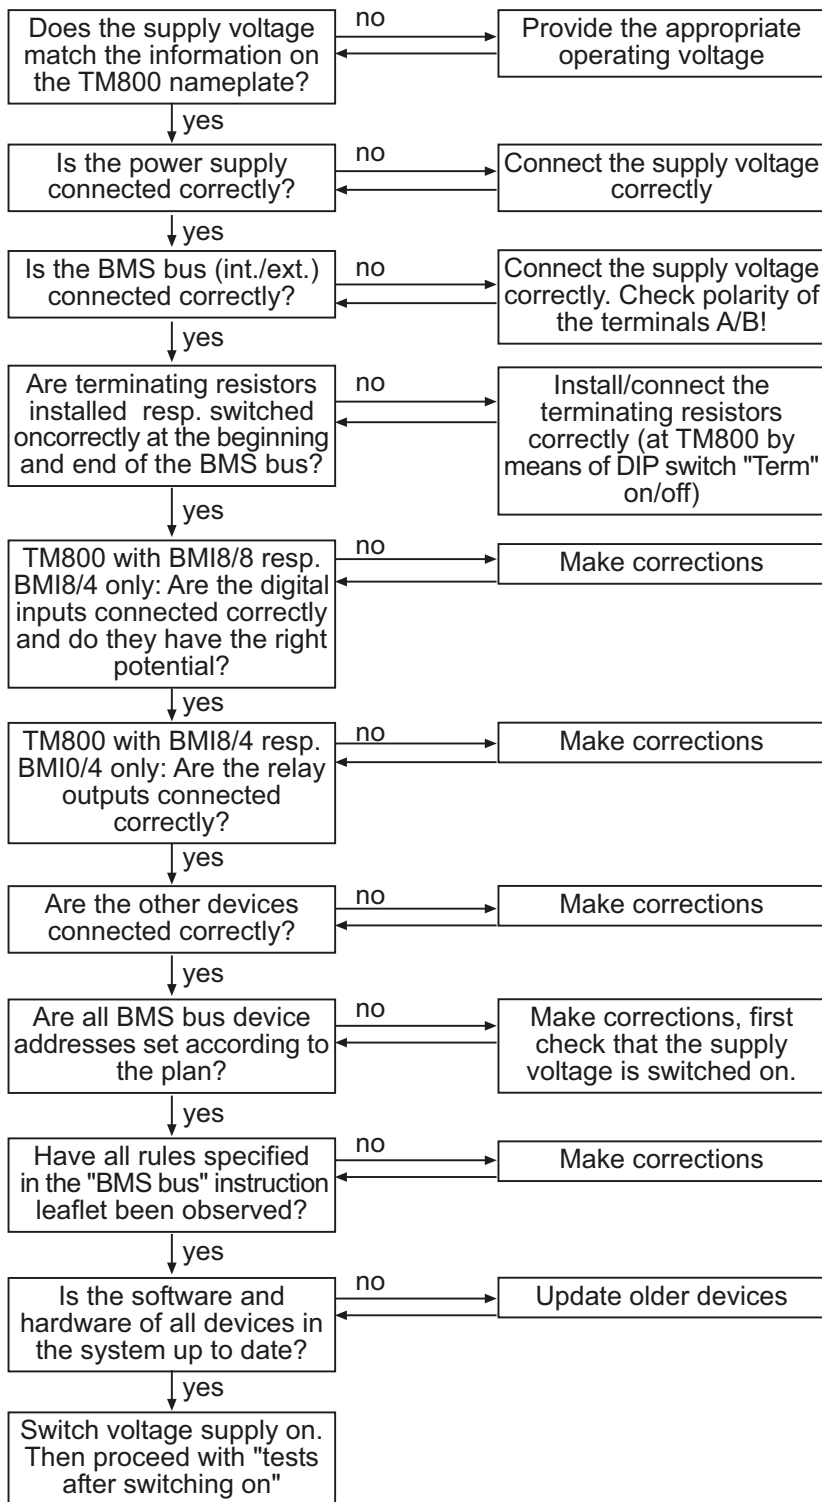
Does the supply voltage match the information on the TM800 nameplate?

no

Provide the appropriate operating voltage

yes

Is the power supply connected correctly?

no

Connect the supply voltage correctly

yes

Is the BMS bus (int./ext.) connected correctly?

no

Connect the supply voltage correctly. Check polarity of the terminals A/B!

yes

Are terminating resistors installed resp. switched oncorrectly at the beginning and end of the BMS bus?

no

Install/connect the terminating resistors correctly (at TM800 by means of DIP switch "Term" on/off)

yes

TM800 with BMI8/8 resp. BMI8/4 only: Are the digital inputs connected correctly and do they have the right potential?

no

Make corrections

yes

TM800 with BMI8/4 resp. BMI0/4 only: Are the relay outputs connected correctly?

no

Make corrections

yes

Are the other devices connected correctly?

no

Make corrections

yes

Are all BMS bus device addresses set according to the plan?

no

Make corrections, first check that the supply voltage is switched on.

yes

Have all rules specified in the "BMS bus" instruction leaflet been observed?

no

Make corrections

yes

Is the software and hardware of all devices in the system up to date?

no

Update older devices

yes

Switch voltage supply on. Then proceed with "tests after switching on"